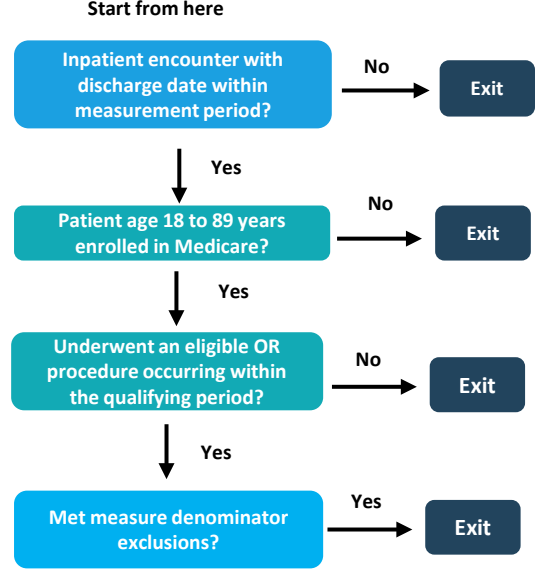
Start from here

Inpatient encounter with discharge date within measurement period?

No

Exit

Yes

Patient age 18 to 89 years enrolled in Medicare?

No

Exit

Yes

Underwent an eligible OR procedure occurring within the qualifying period?

No

Exit

Yes

Met measure denominator exclusions?

Yes

Exit